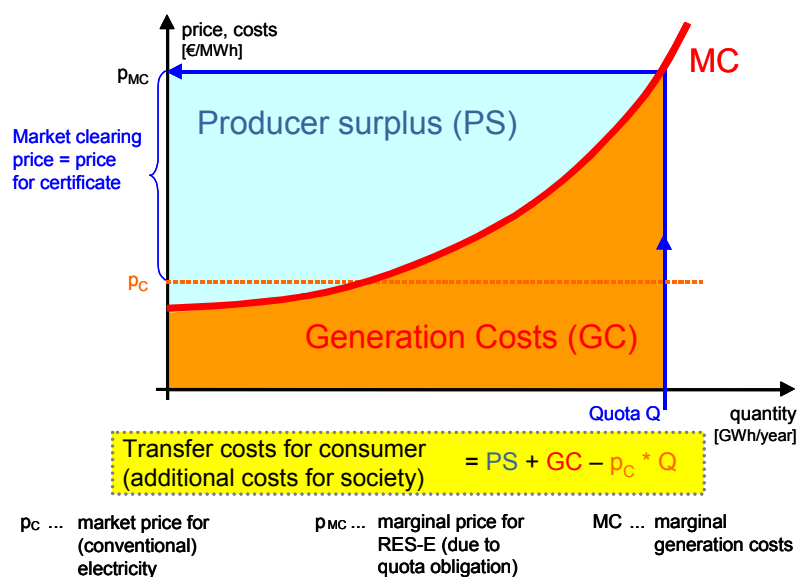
price, costs
[€/MWh]

$p_{MC}$

MC

Market clearing price = price for certificate

Producer surplus (PS)

$p_C$

Generation Costs (GC)

Quota Q

quantity
[GWh/year]

Transfer costs for consumer (additional costs for society) = PS + GC – $p_C$ * Q

$p_C$ ... market price for (conventional) electricity

$p_{MC}$ ... marginal price for RES-E (due to quota obligation)

MC ... marginal generation costs